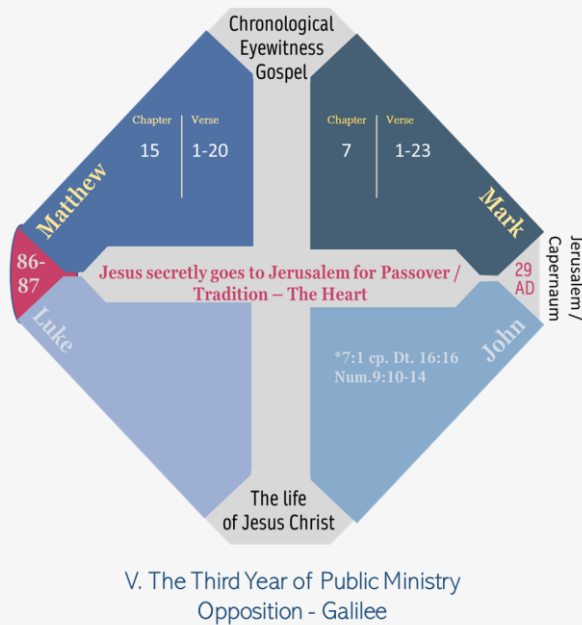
Chronological Eyewitness Gospel

Matthew

Chapter
15

Verse
1-20

Mark

Chapter
7

Verse
1-23

Jerusalem / Capernaum

86-87

Jesus secretly goes to Jerusalem for Passover / Tradition – The Heart

29 AD

Luke

John

*7:1 cp. Dt. 16:16 Num.9:10-14

The life of Jesus Christ

V. The Third Year of Public Ministry
Opposition - Galilee